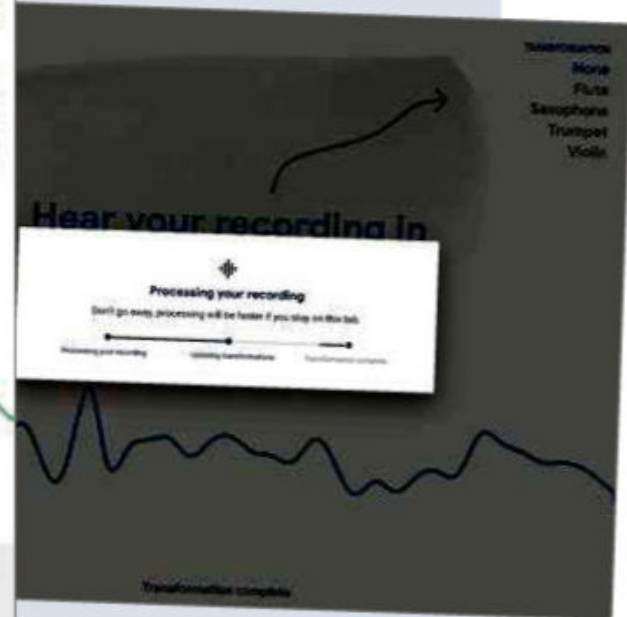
TRANSFORMATION
None
Flute
Saxophone
Trumpet
Violin

Hear your recording in

Processing your recording

Don't go away, processing will be faster if you stay on this tab.

Processing your recording
Updating transformations
Transformation complete

Transformation complete